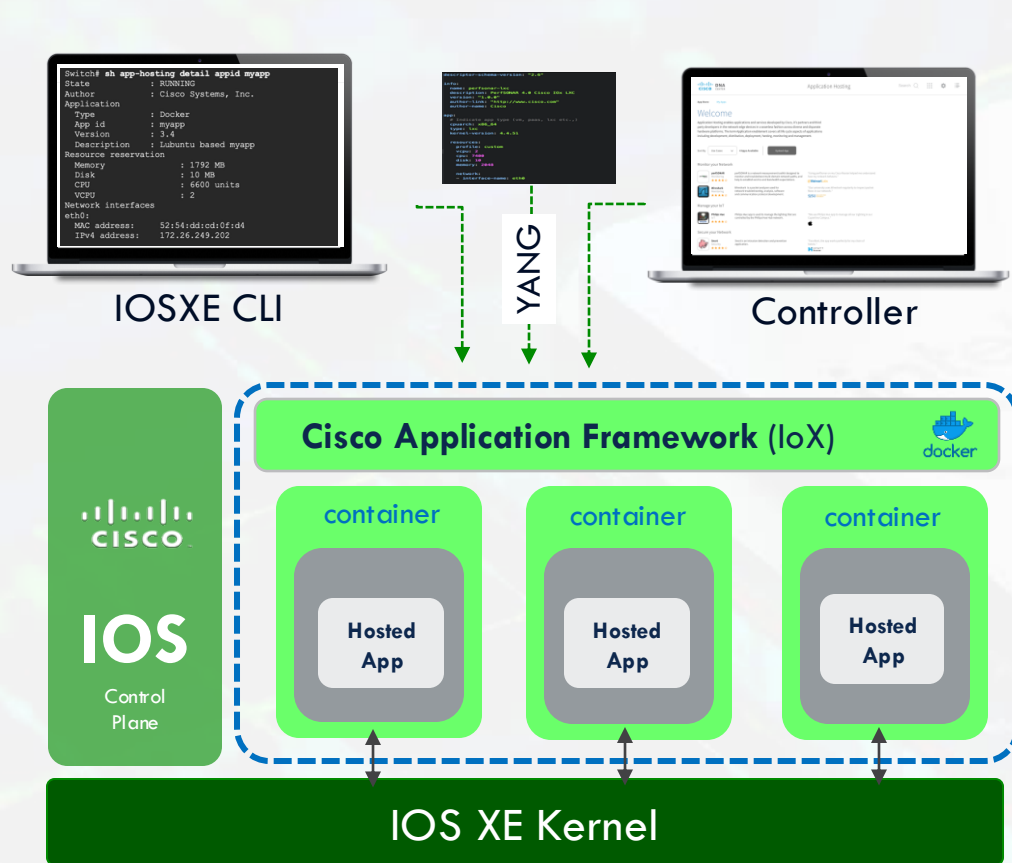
Switch# sh app-hosting detail appid myapp
State : RUNNING
Author : Cisco Systems, Inc.
Application
Type : Docker
App id : myapp
Version : 3.4
Description : Lubuntu based myapp
Resource reservation
Memory : 1792 MB
Disk : 10 MB
CPU : 6600 units
VCPU : 2
Network interfaces
eth0:
MAC address: 52:54:dd:cd:0f:d4
IPv4 address: 172.26.249.202

IOSXE CLI

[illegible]

YANG

Application Hosting

Welcome

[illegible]

Controller

Cisco Application Framework (IoX)

docker

CISCO

IOS

Control Plane

container

Hosted App

container

Hosted App

container

Hosted App

IOS XE Kernel